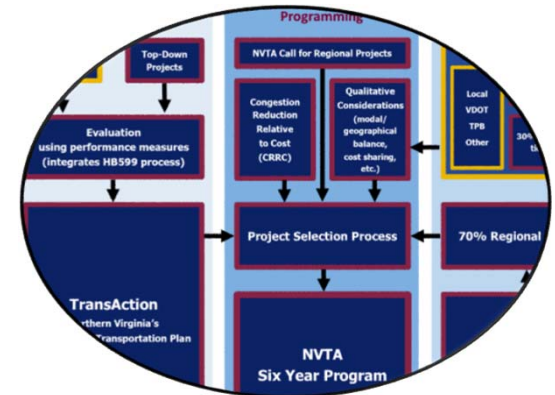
Programming

Top-Down Projects

NVTA Call for Regional Projects

Evaluation using performance measures (integrates HB599 process)

Congestion Reduction Relative to Cost (CRRC)

Qualitative Considerations (modal/ geographical balance, cost sharing, etc.)

Local
VDOT
TPB
Other

30% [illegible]

Project Selection Process

70% Regional

TransAction
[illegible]thern Virginia's
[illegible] Transportation Plan

NVTA
Six Year Program